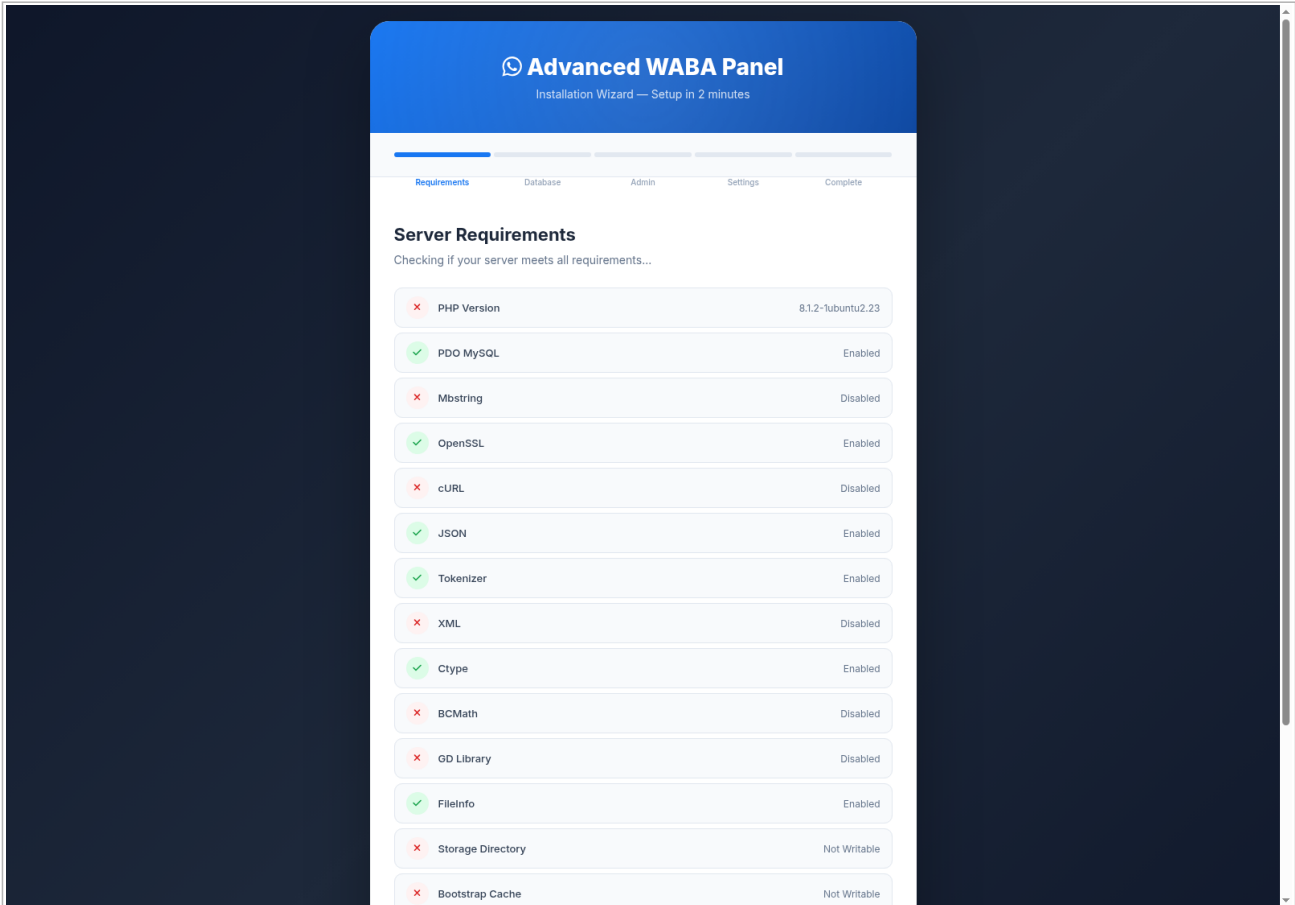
Advanced WABA Panel

Installation Wizard — Setup in 2 minutes

Requirements Database Admin Settings Complete

Server Requirements

Checking if your server meets all requirements...

| | | |
|---|---|---|
| × | PHP Version | 8.1.2-1ubuntu2.23 |
| ✓ | PDO MySQL | Enabled |
| × | Mbstring | Disabled |
| ✓ | OpenSSL | Enabled |
| × | cURL | Disabled |
| ✓ | JSON | Enabled |
| ✓ | Tokenizer | Enabled |
| × | XML | Disabled |
| ✓ | Ctype | Enabled |
| × | BCMath | Disabled |
| × | GD Library | Disabled |
| ✓ | FileInfo | Enabled |
| × | Storage Directory | Not Writable |
| × | Bootstrap Cache | Not Writable |